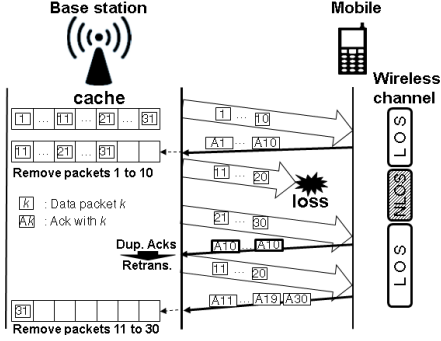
Base station

Mobile

cache

Wireless channel

1 ... 11 ... 21 ... 31

1 ... 10

A1 ... A10

11 ... 21 ... 31

Remove packets 1 to 10

LOS

11 ... 20

loss

NLOS

$k$ : Data packet $k$

A$k$ : Ack with $k$

21 ... 30

LOS

Dup. Acks

A10 ... A10

Retrans.

11 ... 20

A11 ... A19 A30

31

Remove packets 11 to 30